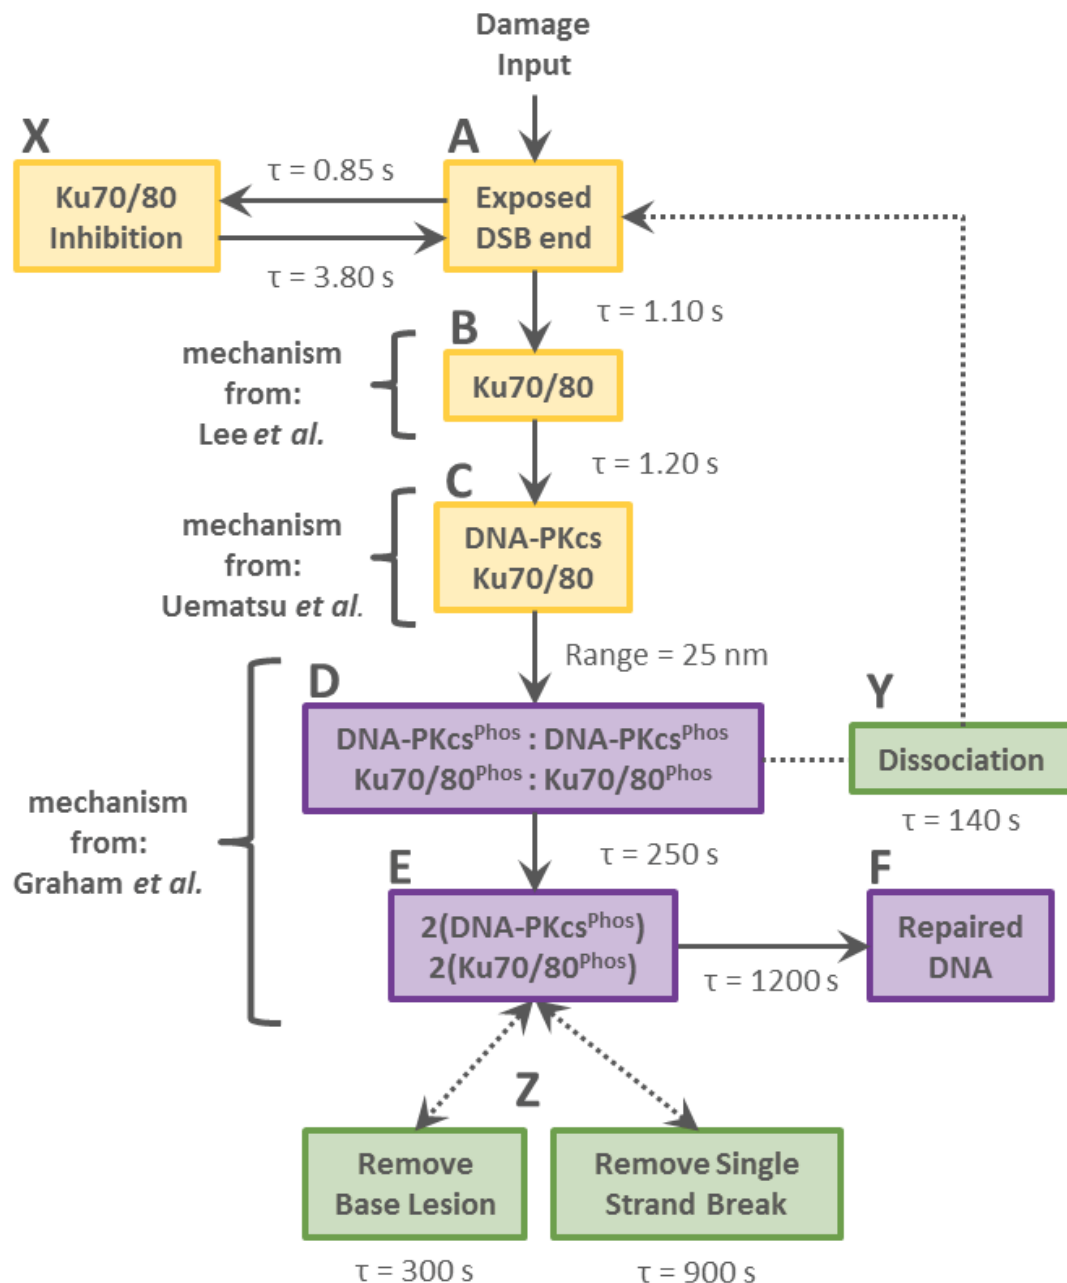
Damage Input

X

Ku70/80 Inhibition

τ = 0.85 s

τ = 3.80 s

A

Exposed DSB end

τ = 1.10 s

mechanism from: Lee *et al.*

B

Ku70/80

τ = 1.20 s

mechanism from: Uematsu *et al.*

C

DNA-PKcs Ku70/80

Range = 25 nm

mechanism from: Graham *et al.*

D

DNA-PKcs$^{Phos}$ : DNA-PKcs$^{Phos}$ Ku70/80$^{Phos}$ : Ku70/80$^{Phos}$

Y

Dissociation

τ = 140 s

τ = 250 s

E

2(DNA-PKcs$^{Phos}$) 2(Ku70/80$^{Phos}$)

τ = 1200 s

F

Repaired DNA

Z

Remove Base Lesion

τ = 300 s

Remove Single Strand Break

τ = 900 s